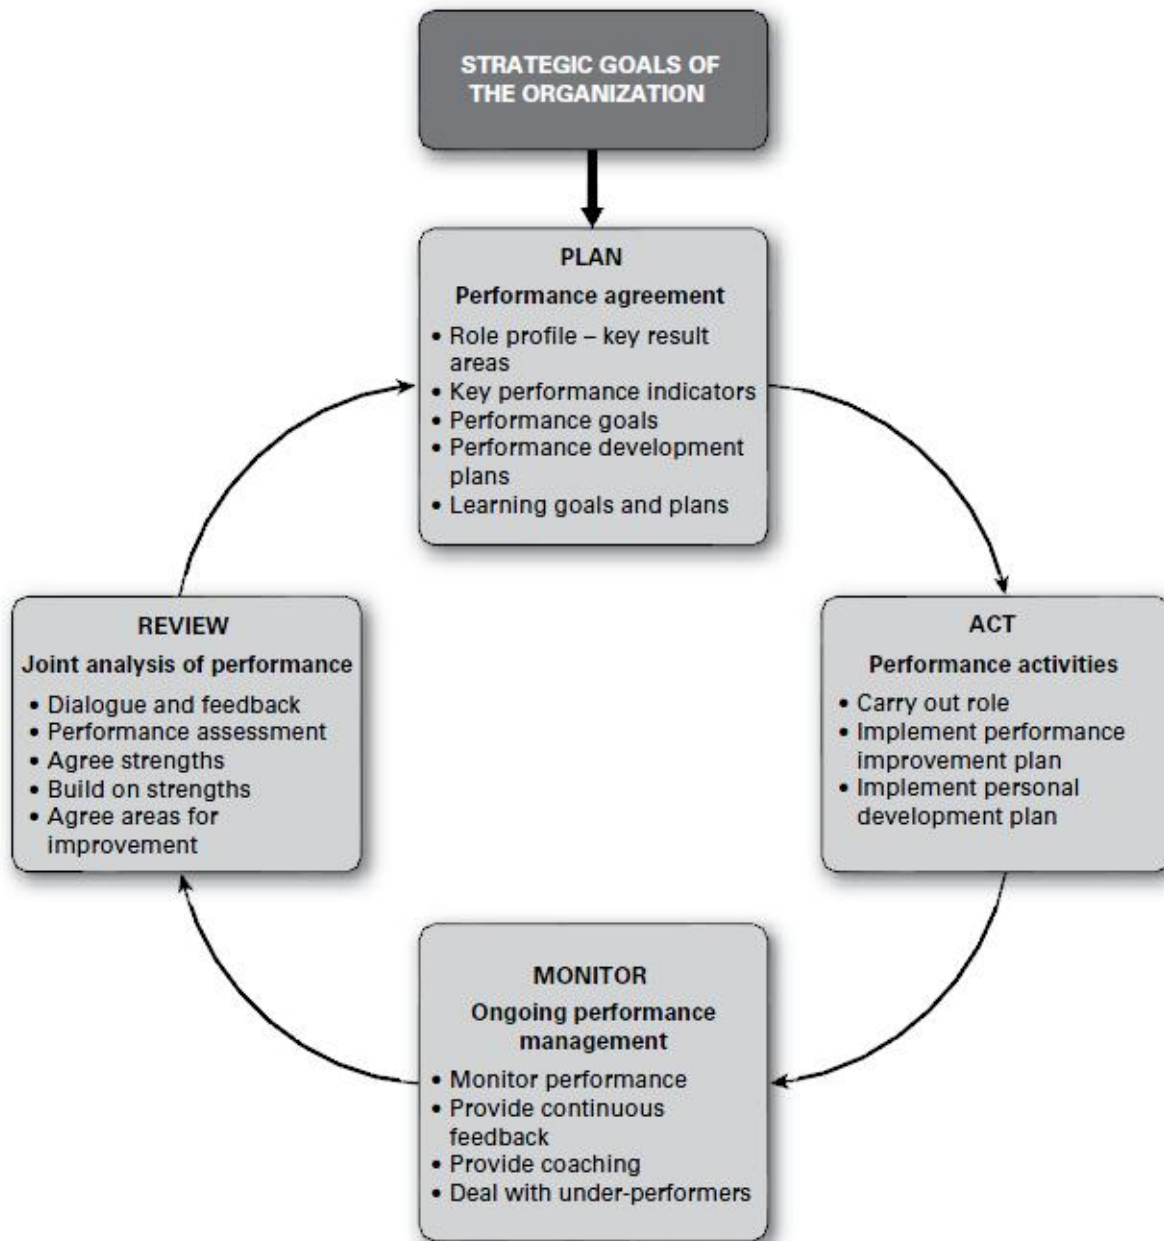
STRATEGIC GOALS OF THE ORGANIZATION

PLAN
Performance agreement
• Role profile – key result areas
• Key performance indicators
• Performance goals
• Performance development plans
• Learning goals and plans

ACT
Performance activities
• Carry out role
• Implement performance improvement plan
• Implement personal development plan

MONITOR
Ongoing performance management
• Monitor performance
• Provide continuous feedback
• Provide coaching
• Deal with under-performers

REVIEW
Joint analysis of performance
• Dialogue and feedback
• Performance assessment
• Agree strengths
• Build on strengths
• Agree areas for improvement